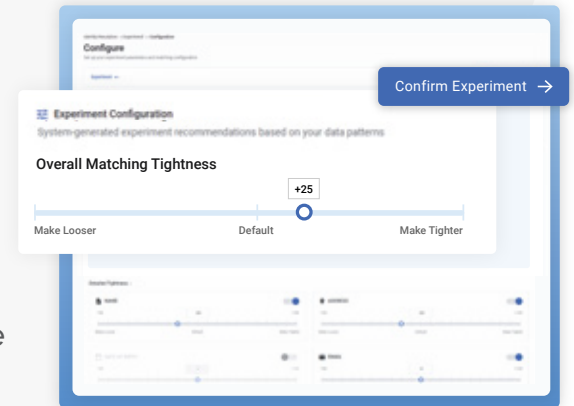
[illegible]
Configure
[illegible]

Confirm Experiment →

Experiment Configuration
System-generated experiment recommendations based on your data patterns

Overall Matching Tightness

+25

Make Looser
Default
Make Tighter

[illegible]

e